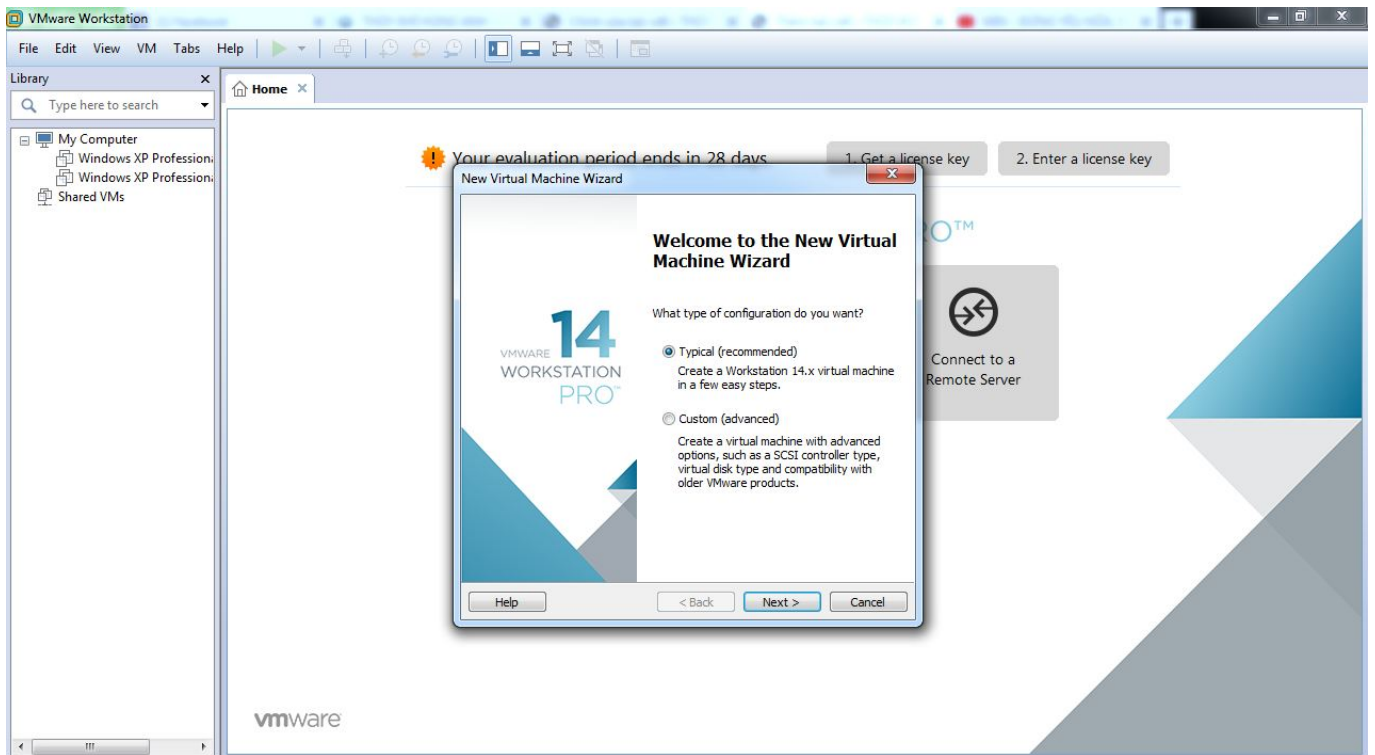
VMware Workstation

File Edit View VM Tabs Help

Library

Type here to search

My Computer
Windows XP Professiona
Windows XP Professiona
Shared VMs

Home

Your evaluation period ends in 28 days.

1. Get a license key

2. Enter a license key

RO™

Connect to a Remote Server

New Virtual Machine Wizard

VMWARE 14 WORKSTATION PRO™

Welcome to the New Virtual Machine Wizard

What type of configuration do you want?

Typical (recommended)

Create a Workstation 14.x virtual machine in a few easy steps.

Custom (advanced)

Create a virtual machine with advanced options, such as a SCSI controller type, virtual disk type and compatibility with older VMware products.

Help

< Back

Next >

Cancel

vmware